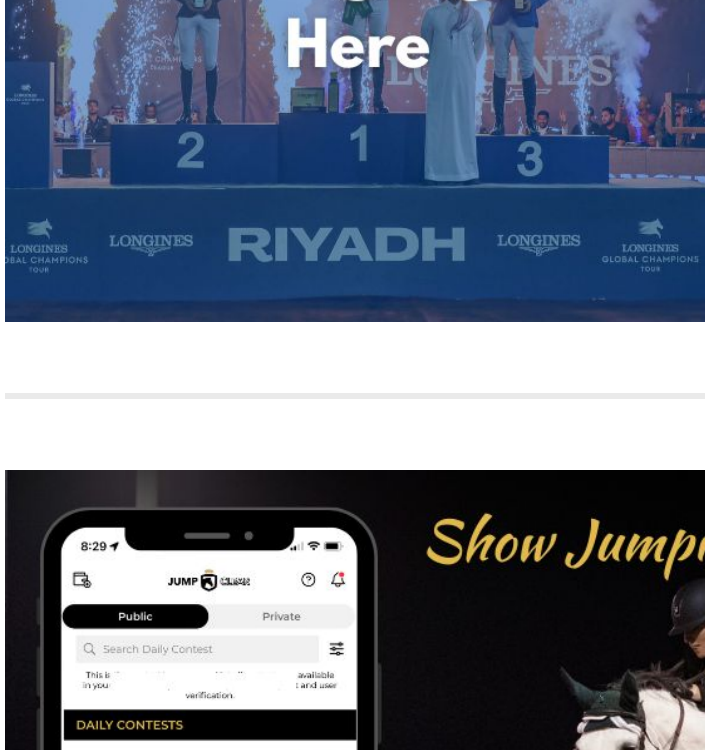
Here

2 1 3

LONGINES GLOBAL CHAMPIONS TOUR LONGINES RIYADH LONGINES LONGINES GLOBAL CHAMPIONS TOUR

8:29

JUMP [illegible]

Public Private

Search Daily Contest

This i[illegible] in you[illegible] available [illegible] and user verification.

DAILY CONTESTS

Show Jump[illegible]